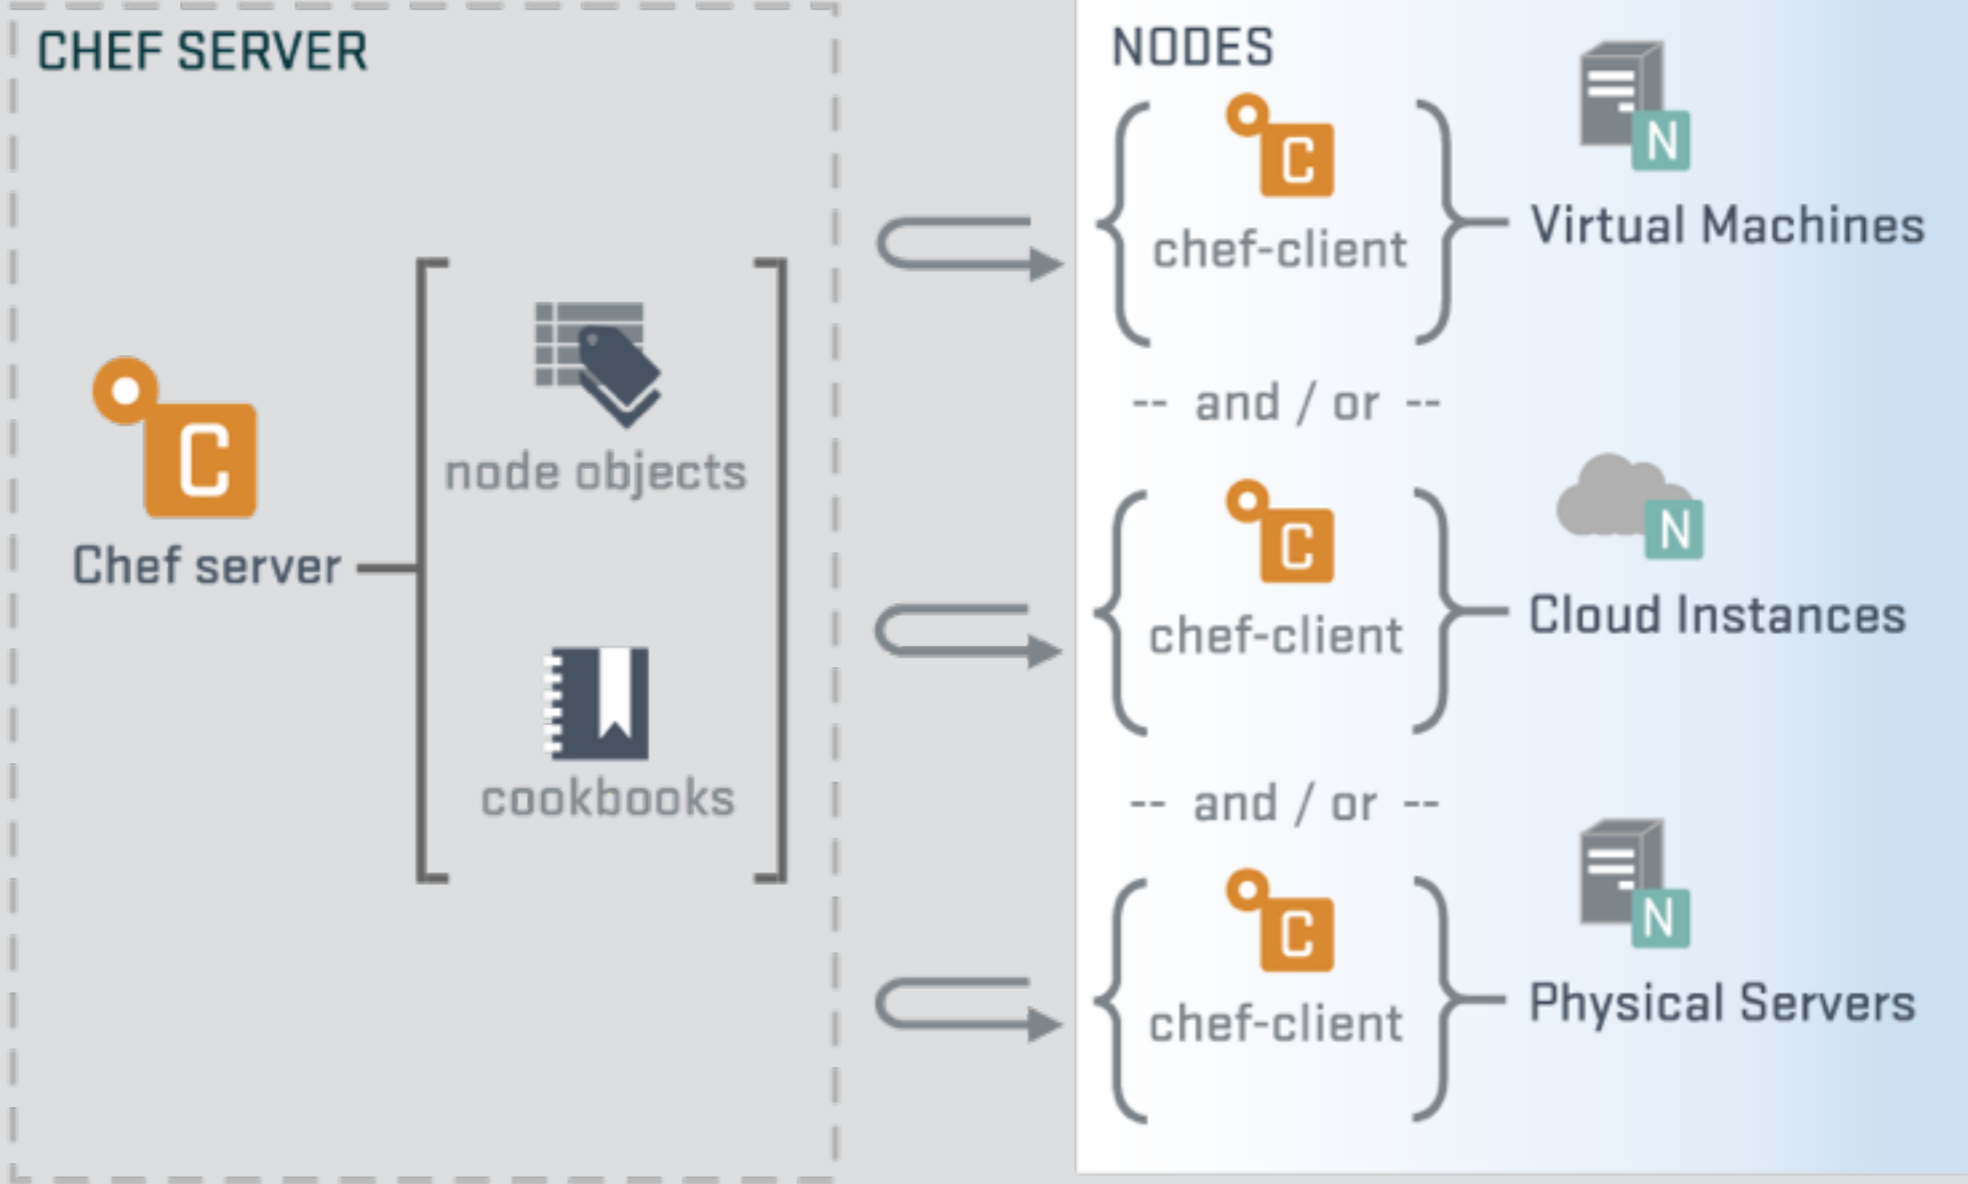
CHEF SERVER

C

Chef server

node objects

cookbooks

NODES

C

chef-client

N

Virtual Machines

-- and / or --

C

chef-client

N

Cloud Instances

-- and / or --

C

chef-client

N

Physical Servers